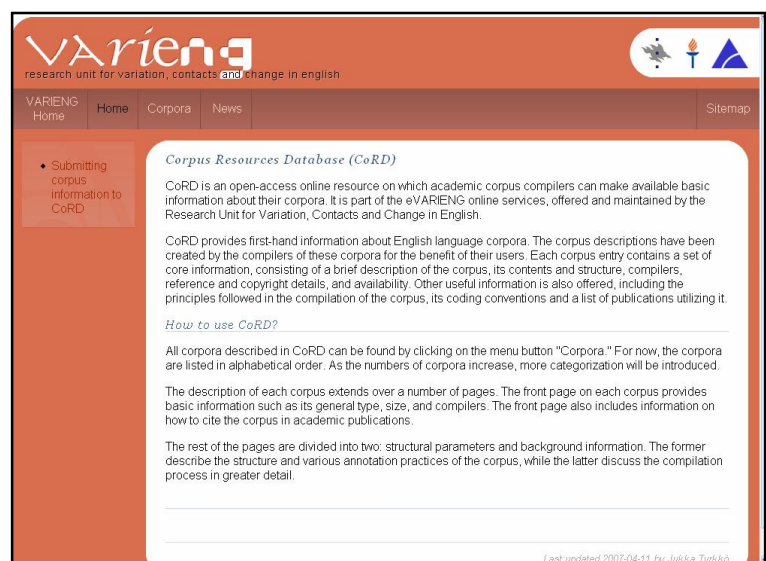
VARIENG
research unit for variation, contacts and change in english

VARIENG Home | Home | Corpora | News | Sitemap

• Submitting corpus information to CoRD

Corpus Resources Database (CoRD)

CoRD is an open-access online resource on which academic corpus compilers can make available basic information about their corpora. It is part of the eVARIENG online services, offered and maintained by the Research Unit for Variation, Contacts and Change in English.

CoRD provides first-hand information about English language corpora. The corpus descriptions have been created by the compilers of these corpora for the benefit of their users. Each corpus entry contains a set of core information, consisting of a brief description of the corpus, its contents and structure, compilers, reference and copyright details, and availability. Other useful information is also offered, including the principles followed in the compilation of the corpus, its coding conventions and a list of publications utilizing it.

How to use CoRD?

All corpora described in CoRD can be found by clicking on the menu button "Corpora." For now, the corpora are listed in alphabetical order. As the numbers of corpora increase, more categorization will be introduced.

The description of each corpus extends over a number of pages. The front page on each corpus provides basic information such as its general type, size, and compilers. The front page also includes information on how to cite the corpus in academic publications.

The rest of the pages are divided into two: structural parameters and background information. The former describe the structure and various annotation practices of the corpus, while the latter discuss the compilation process in greater detail.

Last updated 2007-04-11 by Jukka Tyrkkö